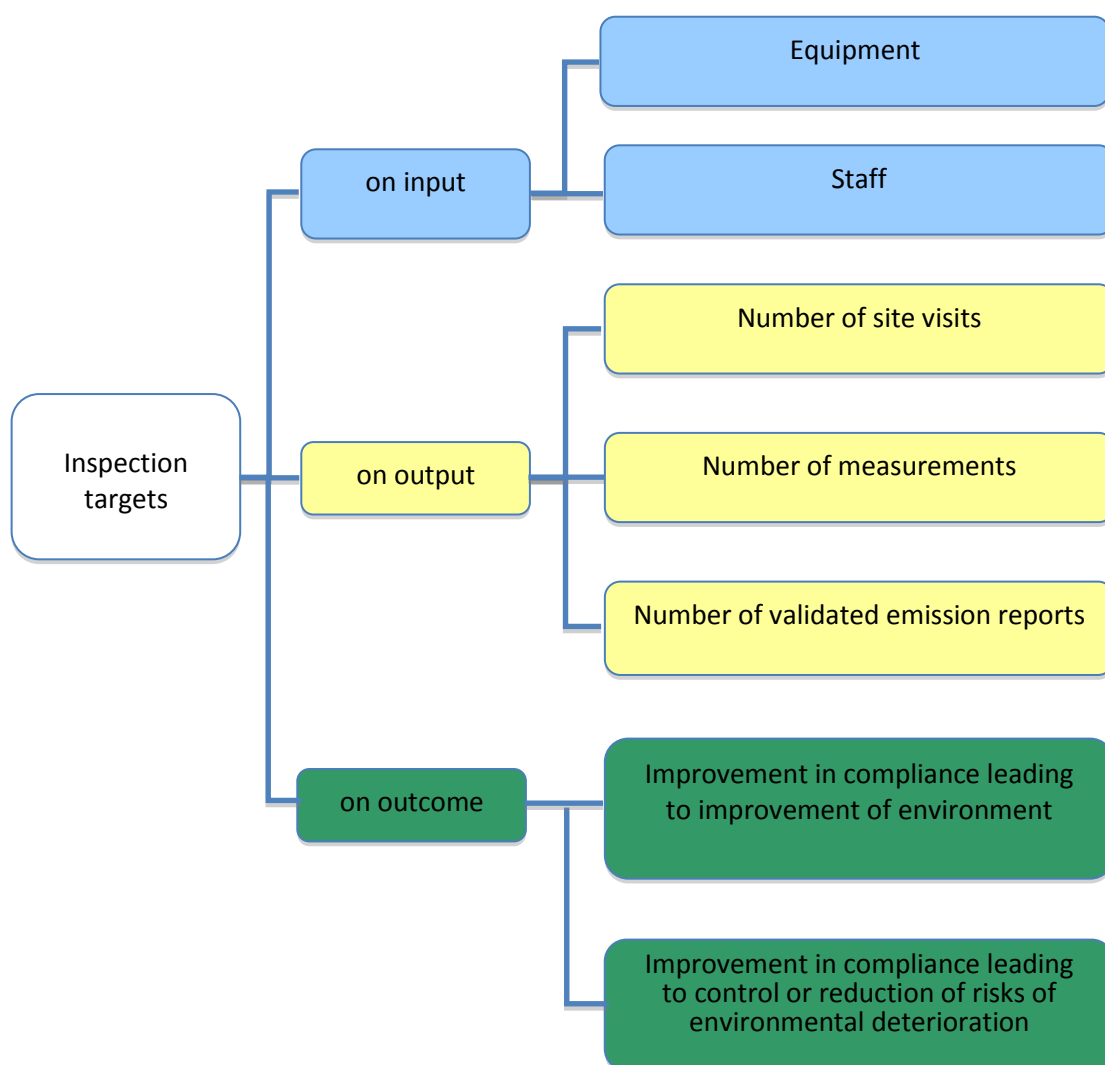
Inspection targets

on input

Equipment

Staff

on output

Number of site visits

Number of measurements

Number of validated emission reports

on outcome

Improvement in compliance leading to improvement of environment

Improvement in compliance leading to control or reduction of risks of environmental deterioration